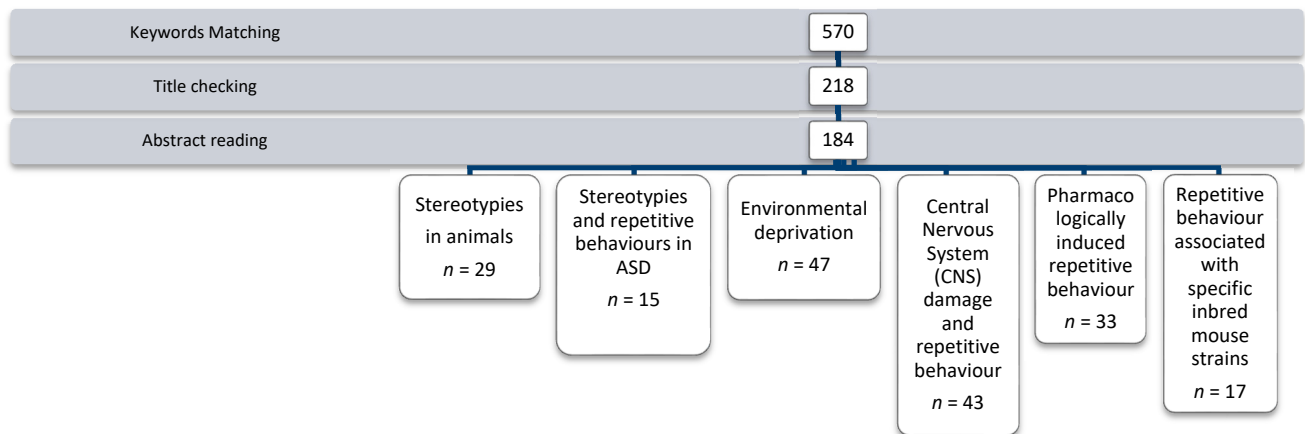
Keywords Matching
570

Title checking
218

Abstract reading
184

Stereotypies in animals
$n$ = 29

Stereotypies and repetitive behaviours in ASD
$n$ = 15

Environmental deprivation
$n$ = 47

Central Nervous System (CNS) damage and repetitive behaviour
$n$ = 43

Pharmaco logically induced repetitive behaviour
$n$ = 33

Repetitive behaviour associated with specific inbred mouse strains
$n$ = 17